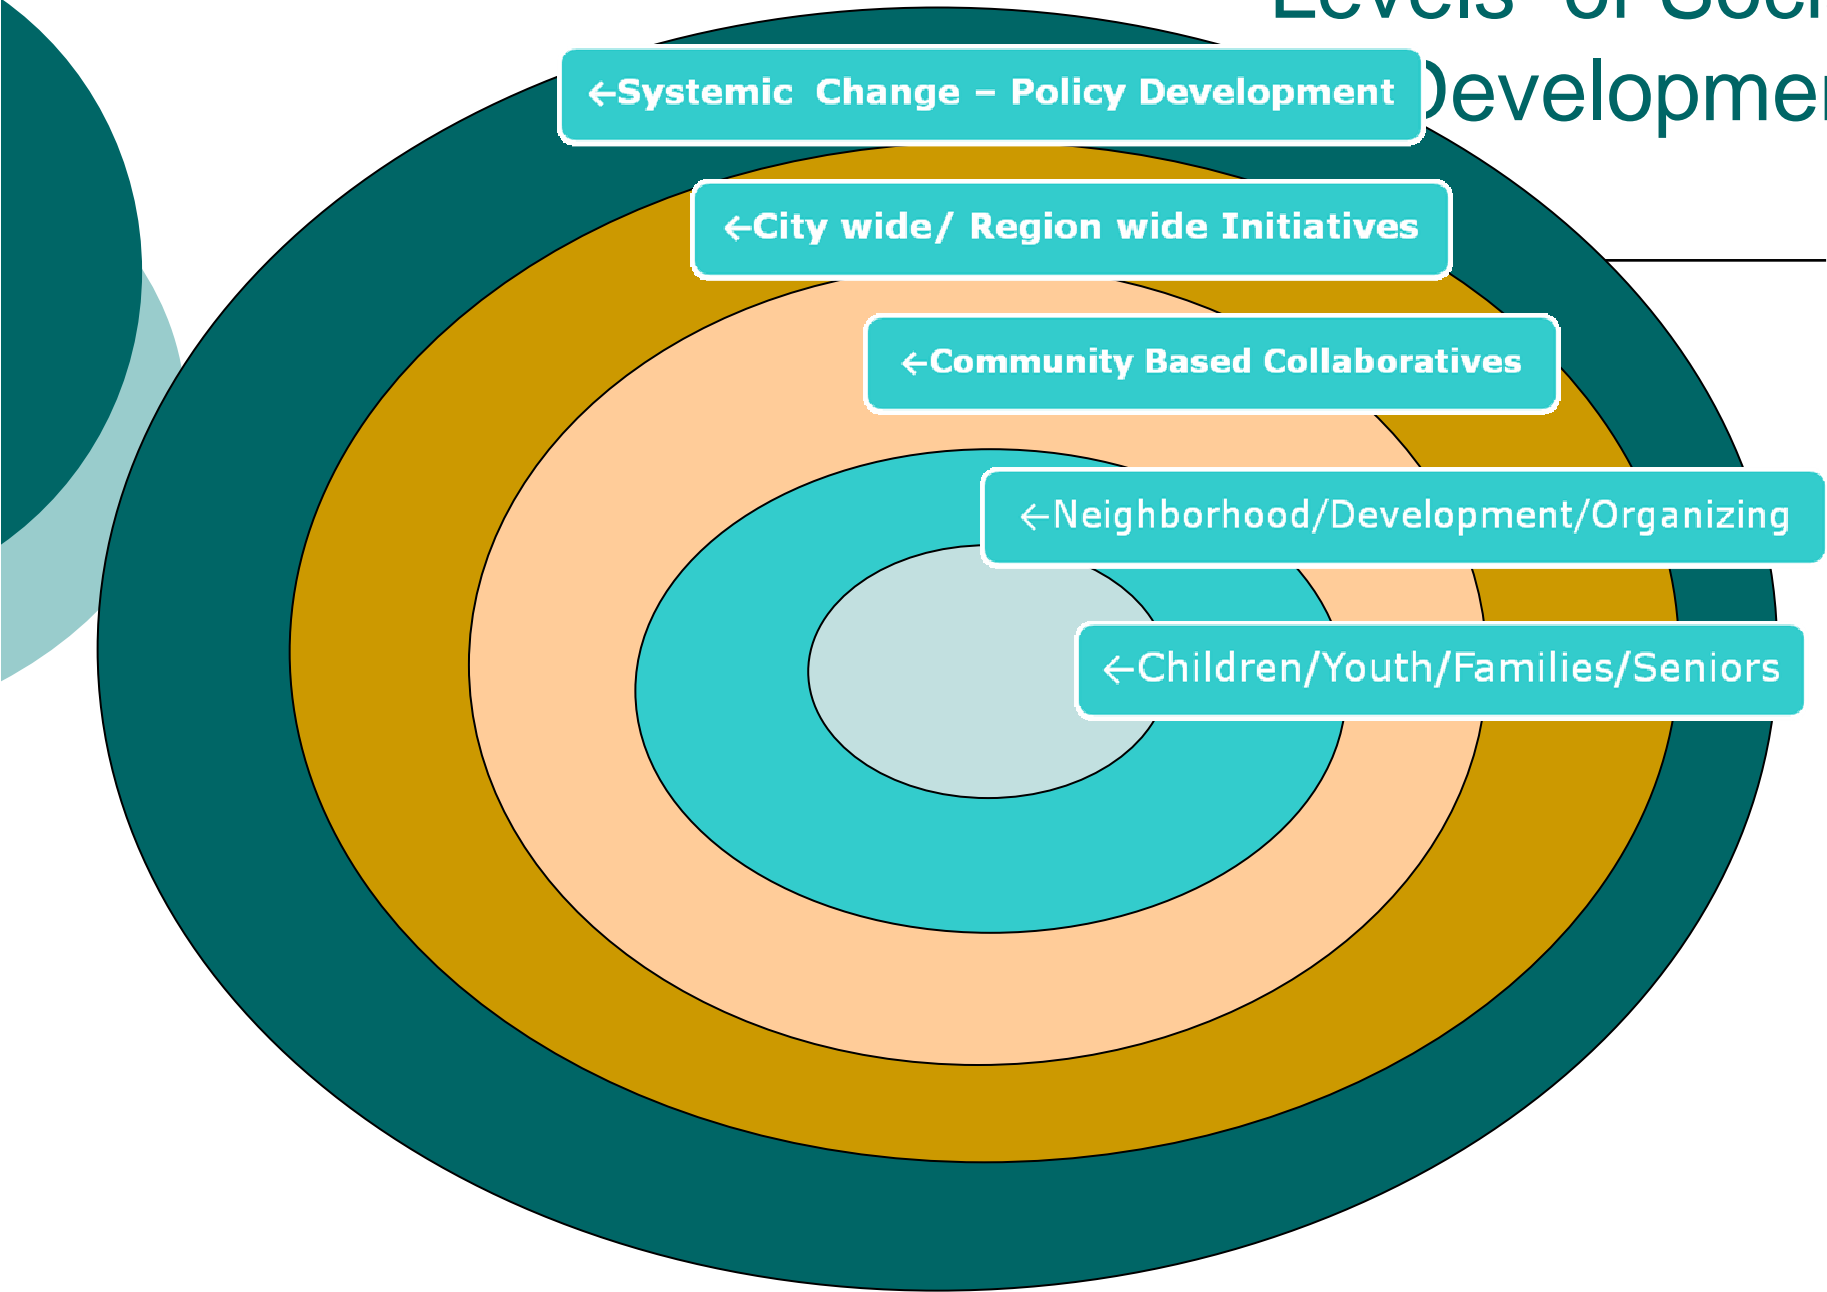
Levels of Soci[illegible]
Developme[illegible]

←Systemic Change – Policy Development

←City wide/ Region wide Initiatives

←Community Based Collaboratives

←Neighborhood/Development/Organizing

←Children/Youth/Families/Seniors